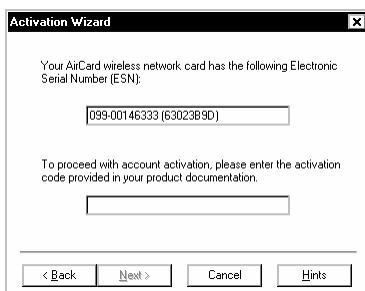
Activation Wizard

Your AirCard wireless network card has the following Electronic Serial Number (ESN):

099-00146333 (63023B9D)

To proceed with account activation, please enter the activation code provided in your product documentation.

< Back

Next >

Cancel

Hints